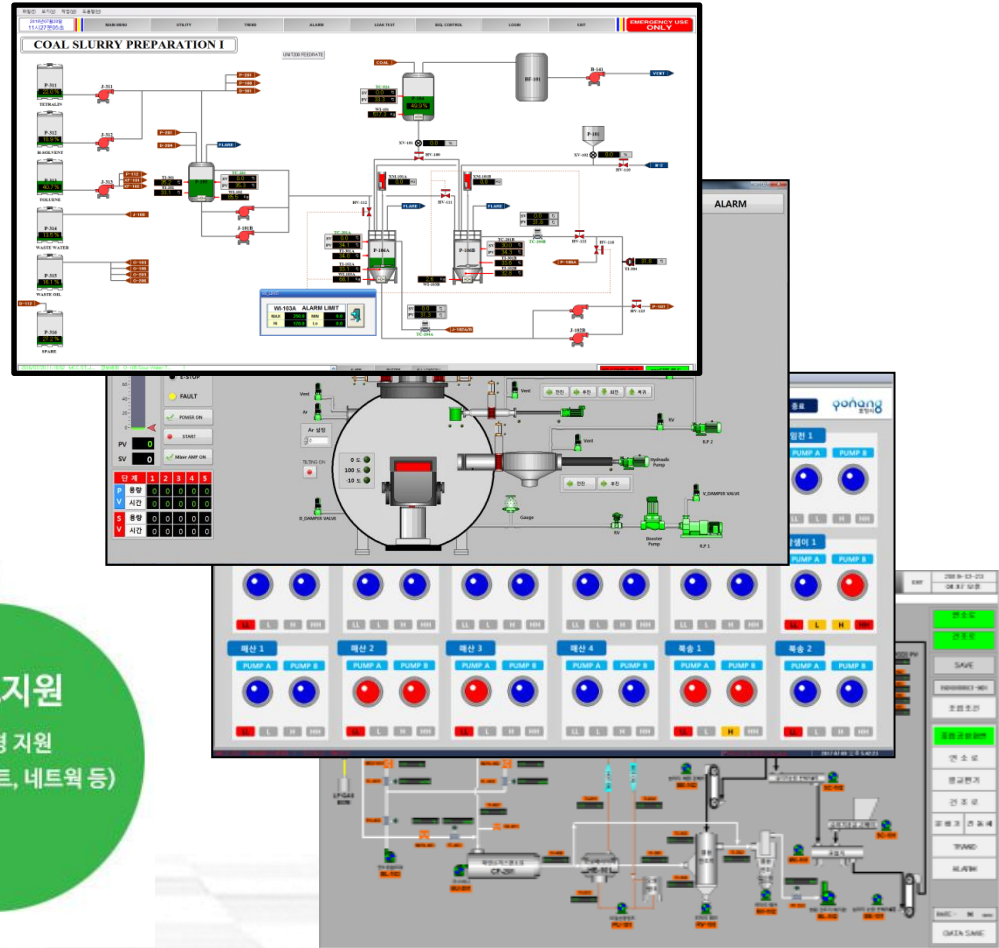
MAIN MENU | UTILITY | TREND | ALARM | CLOG TEST | SEQ. CONTROL | LOGIN | EXIT

EMERGENCY USE ONLY

COAL SLURRY PREPARATION I

P-511
TETRALIN
P-512
SOLVENT
P-513
TOLUENE
P-514
WASTE WATER
P-515
WASTE OIL
P-516
SPARE

COAL
BF-101
VENT
FLARE
P-101
WI-103A ALARM LIMIT

ALARM

E-STOP
FAULT
POWER ON
START
Mixer AMP ON

PV 0
SV 0

| 단계 | 1 | 2 | 3 | 4 | 5 |
|---|---|---|---|---|---|
| P 용량 | | | | | |
| V 시간 | | | | | |
| S 용량 | | | | | |
| V 시간 | | | | | |

Ar 설정
TILTING ON
0 도
100 도
-10 도
Vent
Gauge
Booster Pump
Hydraulic Pump
V_DAMPER VALVE
D_DAMPER VALVE

yonang

PUMP A PUMP B
LL L H HH

매산 1 매산 2 매산 3 매산 4 북송 1 북송 2

SAVE
DATA SAVE

지원
지원
트, 네트워 등)